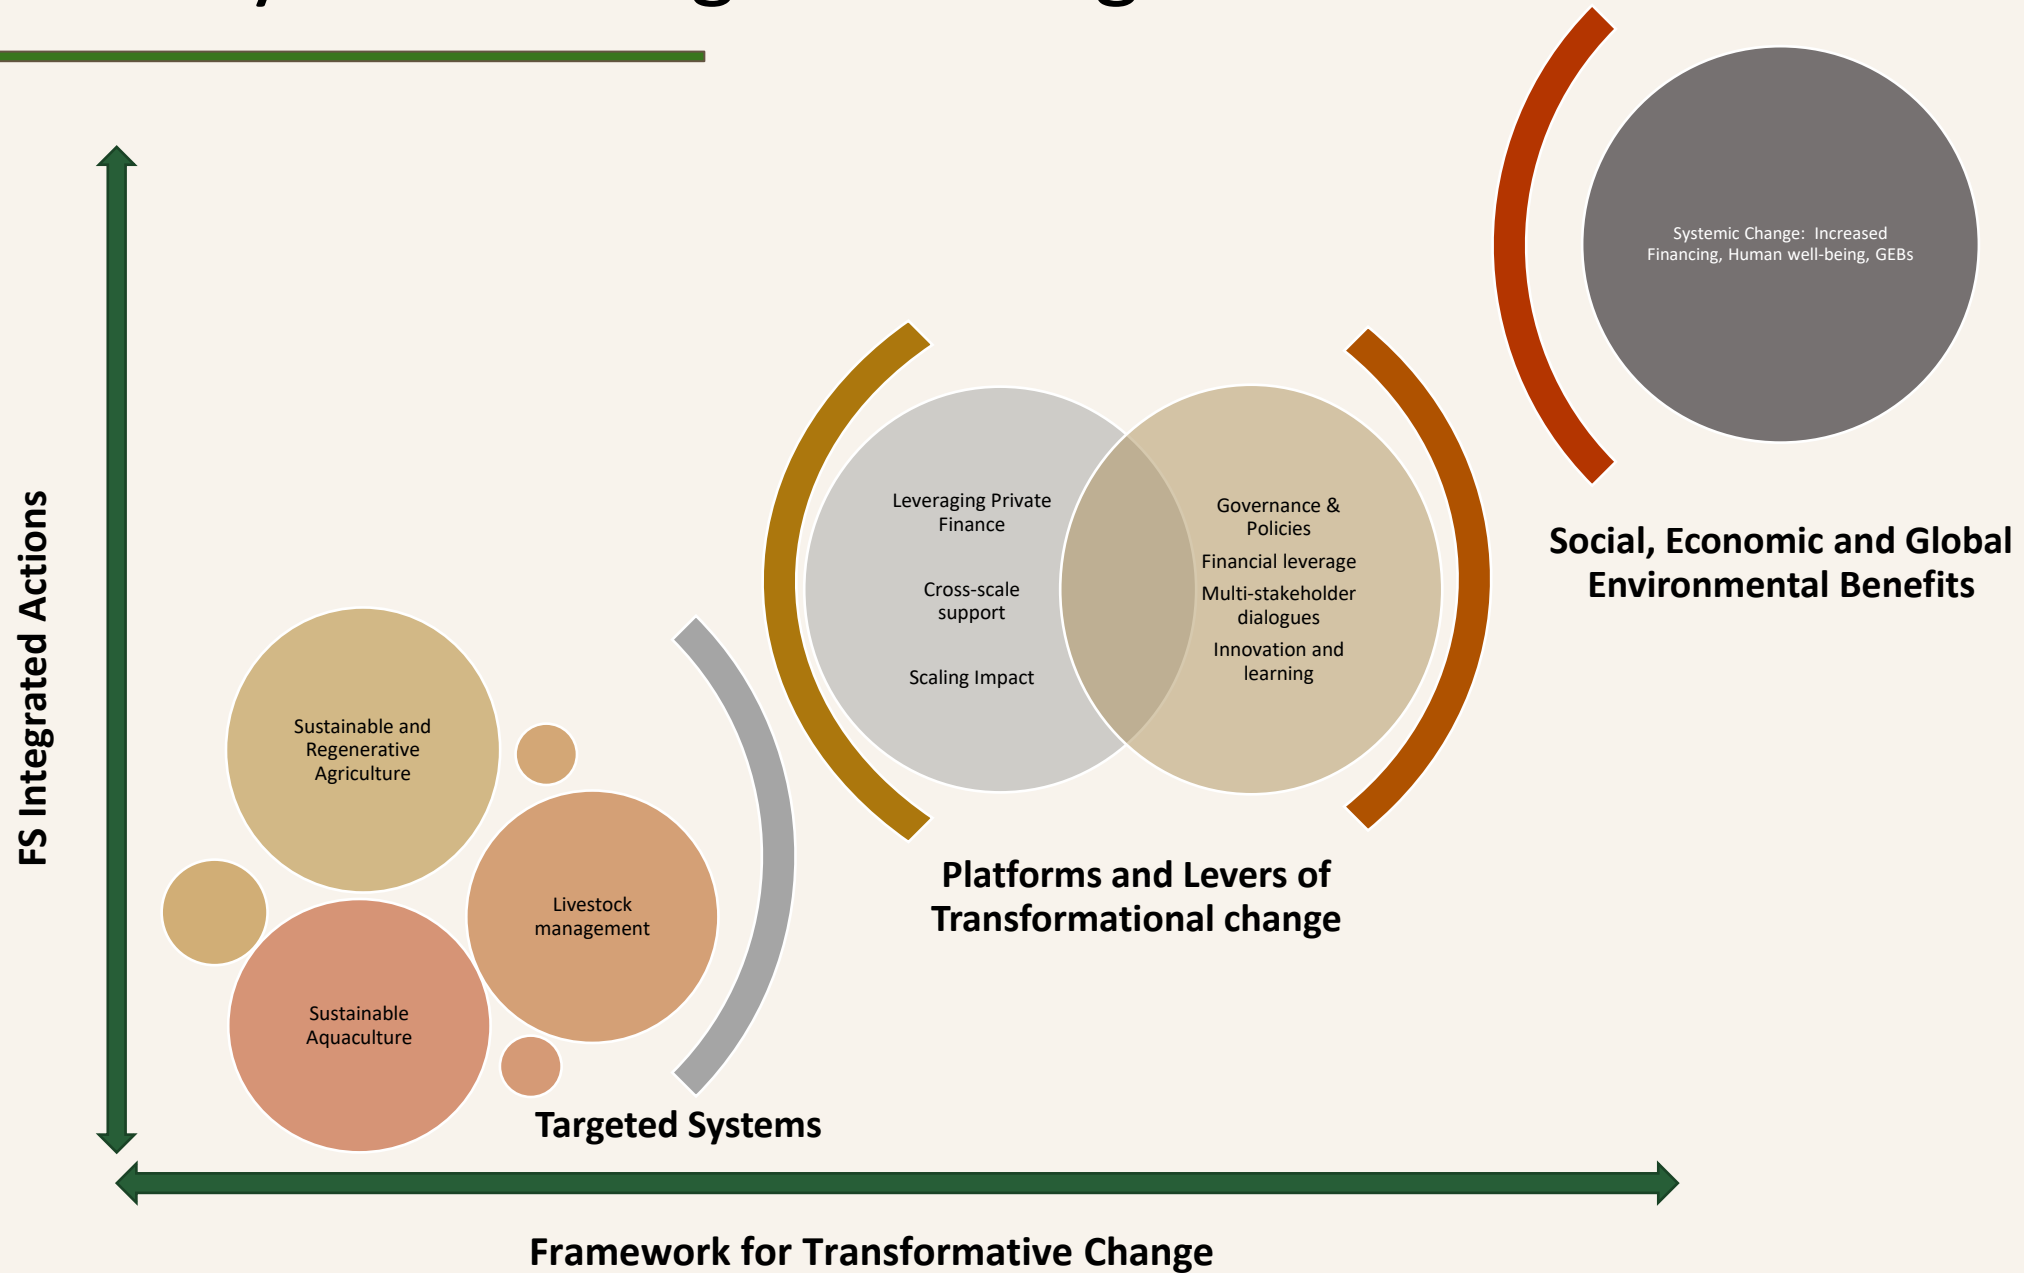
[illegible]

FS Integrated Actions

Systemic Change: Increased Financing, Human well-being, GEBs

Social, Economic and Global Environmental Benefits

Leveraging Private Finance

Cross-scale support

Scaling Impact

Governance & Policies

Financial leverage

Multi-stakeholder dialogues

Innovation and learning

Platforms and Levers of Transformational change

Sustainable and Regenerative Agriculture

Livestock management

Sustainable Aquaculture

Targeted Systems

Framework for Transformative Change